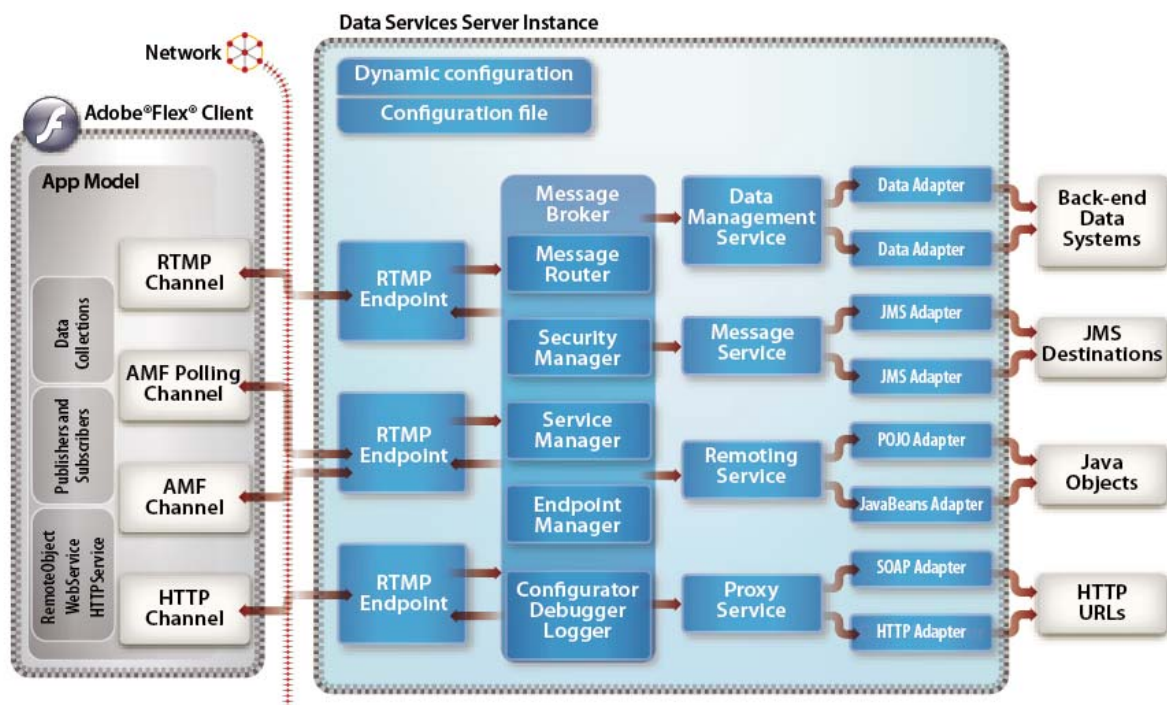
Data Services Server Instance

Network

Adobe®Flex® Client

App Model

Data Collections

Publishers and Subscribers

RemoteObject WebService HTTPService

RTMP Channel

AMF Polling Channel

AMF Channel

HTTP Channel

Dynamic configuration

Configuration file

RTMP Endpoint

RTMP Endpoint

RTMP Endpoint

Message Broker

Message Router

Security Manager

Service Manager

Endpoint Manager

Configurator Debugger Logger

Data Management Service

Message Service

Remoting Service

Proxy Service

Data Adapter

Data Adapter

JMS Adapter

JMS Adapter

POJO Adapter

JavaBeans Adapter

SOAP Adapter

HTTP Adapter

Back-end Data Systems

JMS Destinations

Java Objects

HTTP URLs